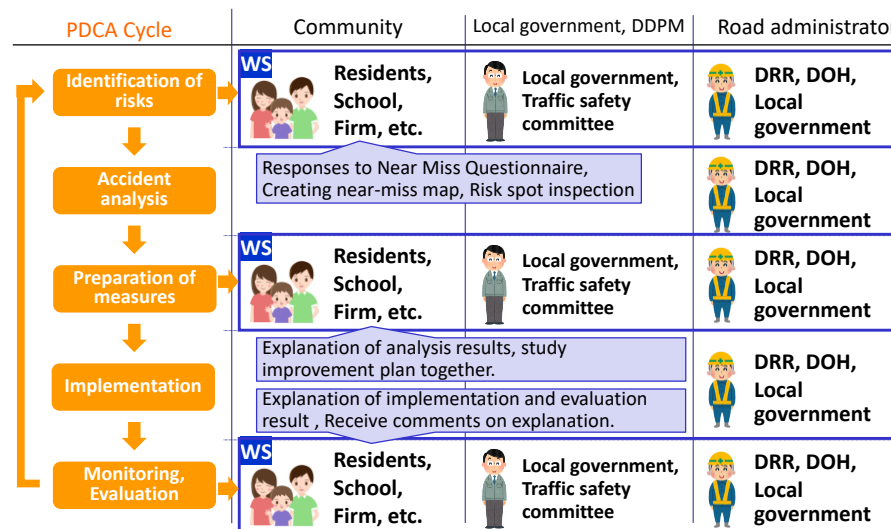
| PDCA Cycle | Community | Local government, DDPM | Road administrato |
|---|---|---|---|
| Identification of risks | WS Residents, School, Firm, etc. | Local government, Traffic safety committee | DRR, DOH, Local government |
| Accident analysis | Responses to Near Miss Questionnaire, Creating near-miss map, Risk spot inspection | | DRR, DOH, Local government |
| Preparation of measures | WS Residents, School, Firm, etc. | Local government, Traffic safety committee | DRR, DOH, Local government |
| Implementation | Explanation of analysis results, study improvement plan together. Explanation of implementation and evaluation result , Receive comments on explanation. | | DRR, DOH, Local government |
| Monitoring, Evaluation | WS Residents, School, Firm, etc. | Local government, Traffic safety committee | DRR, DOH, Local government |